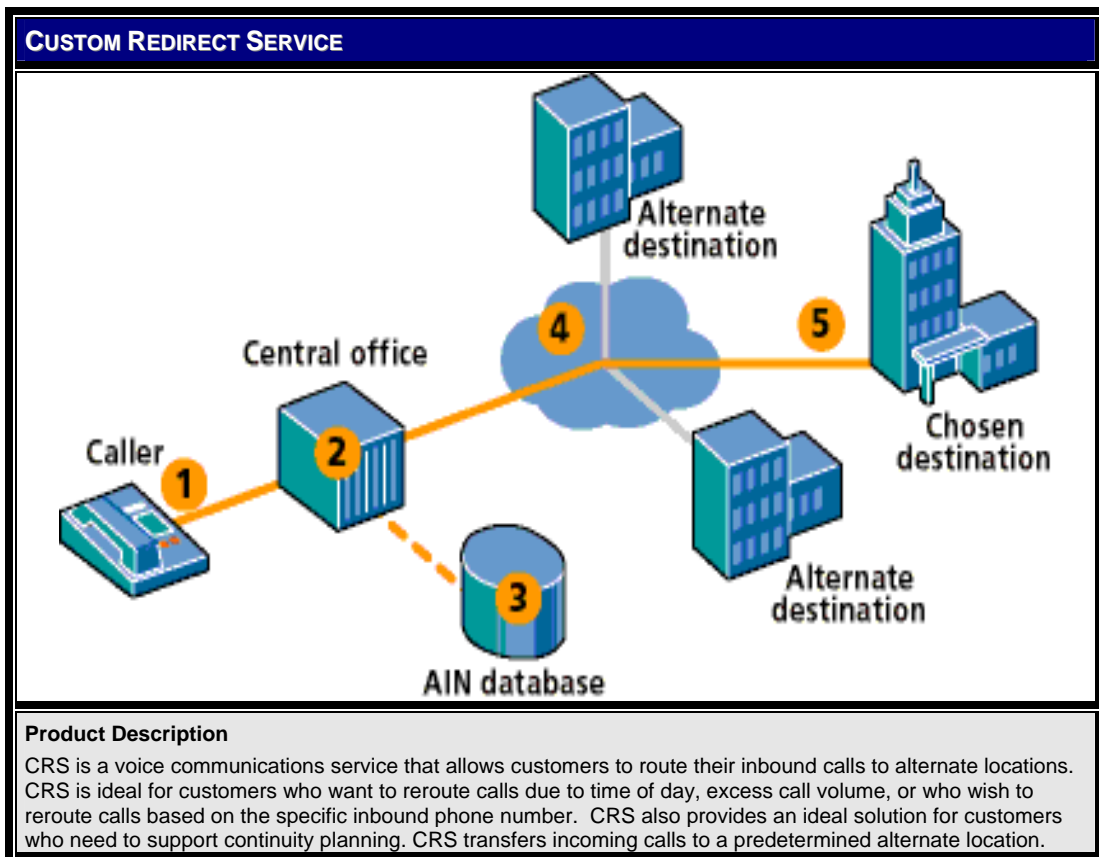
CUSTOM REDIRECT SERVICE

Alternate destination

4

5

Central office

Chosen destination

Caller

2

1

Alternate destination

3

AIN database

**Product Description**

CRS is a voice communications service that allows customers to route their inbound calls to alternate locations. CRS is ideal for customers who want to reroute calls due to time of day, excess call volume, or who wish to reroute calls based on the specific inbound phone number. CRS also provides an ideal solution for customers who need to support continuity planning. CRS transfers incoming calls to a predetermined alternate location.